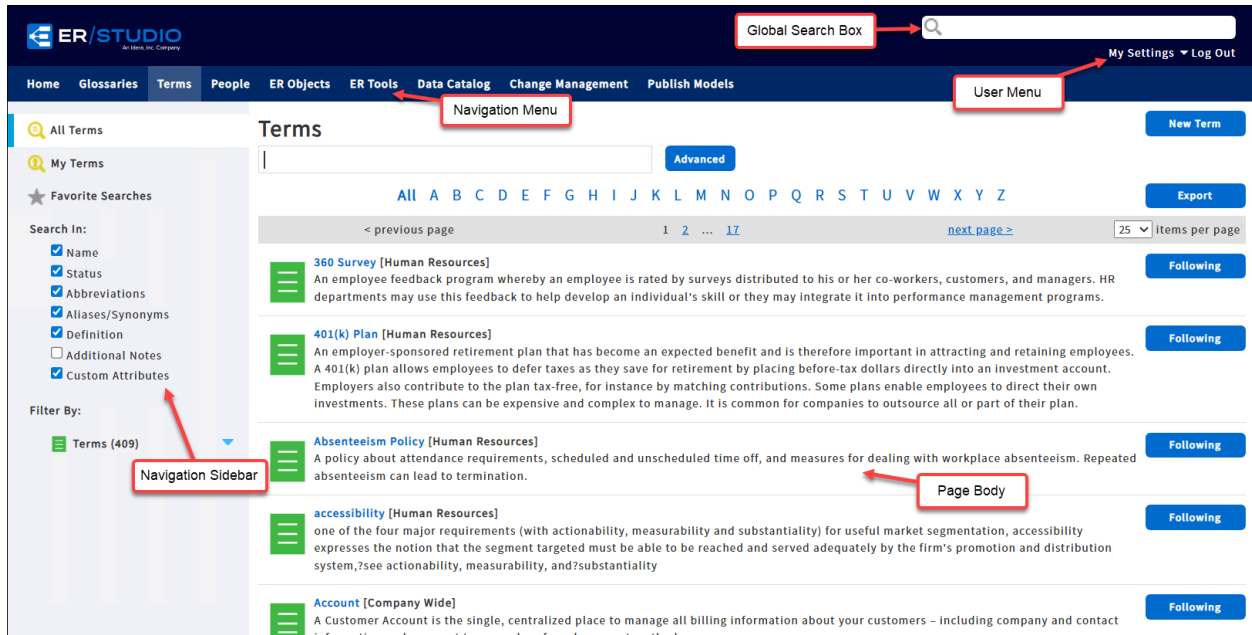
ER/STUDIO
An Idera, Inc. Company

Global Search Box

My Settings ▾ Log Out

User Menu

Home Glossaries Terms People ER Objects ER Tools Data Catalog Change Management Publish Models

Navigation Menu

All Terms

My Terms

Favorite Searches

Search In:

Name

Status

Abbreviations

Aliases/Synonyms

Definition

Additional Notes

Custom Attributes

Filter By:

Terms (409)

Navigation Sidebar

Terms

Advanced

New Term

All A B C D E F G H I J K L M N O P Q R S T U V W X Y Z

Export

< previous page 1 2 ... 17 next page > 25 items per page

360 Survey [Human Resources]
An employee feedback program whereby an employee is rated by surveys distributed to his or her co-workers, customers, and managers. HR departments may use this feedback to help develop an individual's skill or they may integrate it into performance management programs.

Following

401(k) Plan [Human Resources]
An employer-sponsored retirement plan that has become an expected benefit and is therefore important in attracting and retaining employees. A 401(k) plan allows employees to defer taxes as they save for retirement by placing before-tax dollars directly into an investment account. Employers also contribute to the plan tax-free, for instance by matching contributions. Some plans enable employees to direct their own investments. These plans can be expensive and complex to manage. It is common for companies to outsource all or part of their plan.

Following

Absenteeism Policy [Human Resources]
A policy about attendance requirements, scheduled and unscheduled time off, and measures for dealing with workplace absenteeism. Repeated absenteeism can lead to termination.

Following

Page Body

accessibility [Human Resources]
one of the four major requirements (with actionability, measurability and substantiality) for useful market segmentation, accessibility expresses the notion that the segment targeted must be able to be reached and served adequately by the firm's promotion and distribution system,?see actionability, measurability, and?substantiality

Following

Account [Company Wide]
A Customer Account is the single, centralized place to manage all billing information about your customers – including company and contact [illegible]

Following